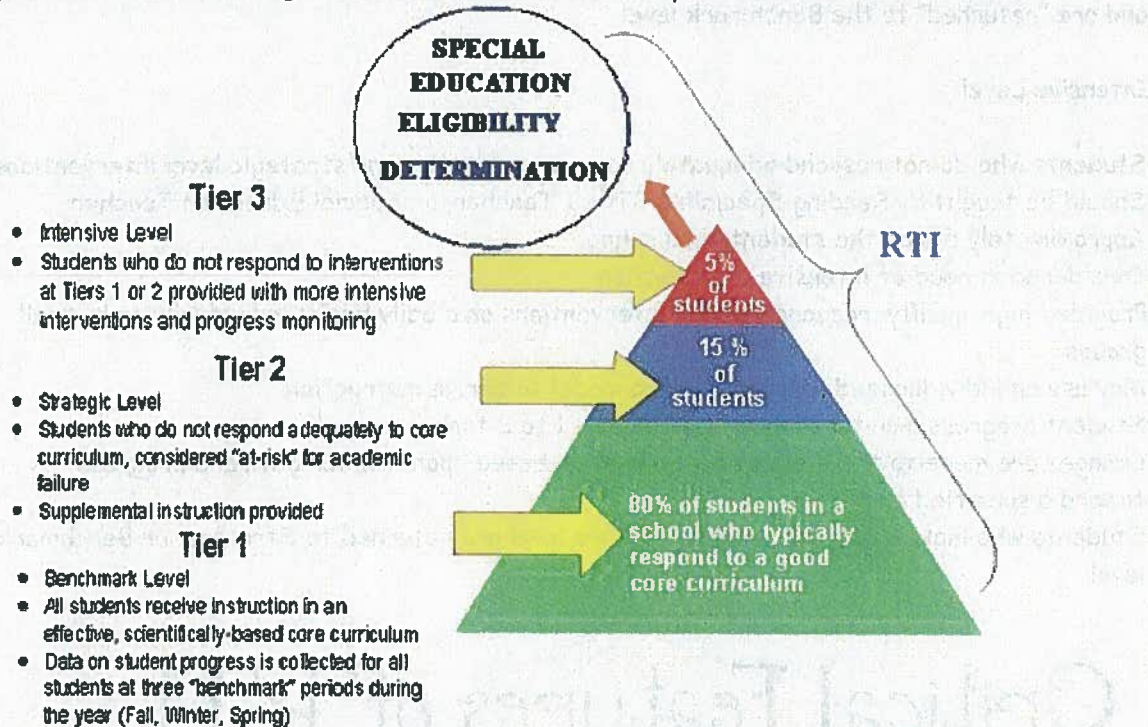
SPECIAL EDUCATION ELIGIBILITY DETERMINATION

Tier 3

• Intensive Level
• Students who do not respond to interventions at Tiers 1 or 2 provided with more intensive interventions and progress monitoring

Tier 2

• Strategic Level
• Students who do not respond adequately to core curriculum, considered "at-risk" for academic failure
• Supplemental instruction provided

Tier 1

• Benchmark Level
• All students receive instruction in an effective, scientifically-based core curriculum
• Data on student progress is collected for all students at three "benchmark" periods during the year (Fall, Winter, Spring)

5% of students

15 % of students

80% of students in a school who typically respond to a good core curriculum

RTI